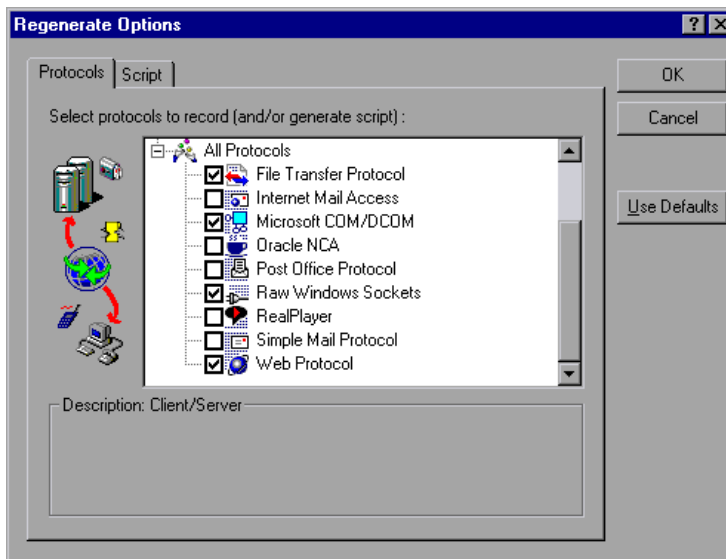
Regenerate Options

?

X

Protocols

Script

OK

Cancel

Use Defaults

Select protocols to record (and/or generate script) :

All Protocols

File Transfer Protocol

Internet Mail Access

Microsoft COM/DCOM

Oracle NCA

Post Office Protocol

Raw Windows Sockets

RealPlayer

Simple Mail Protocol

Web Protocol

Description: Client/Server